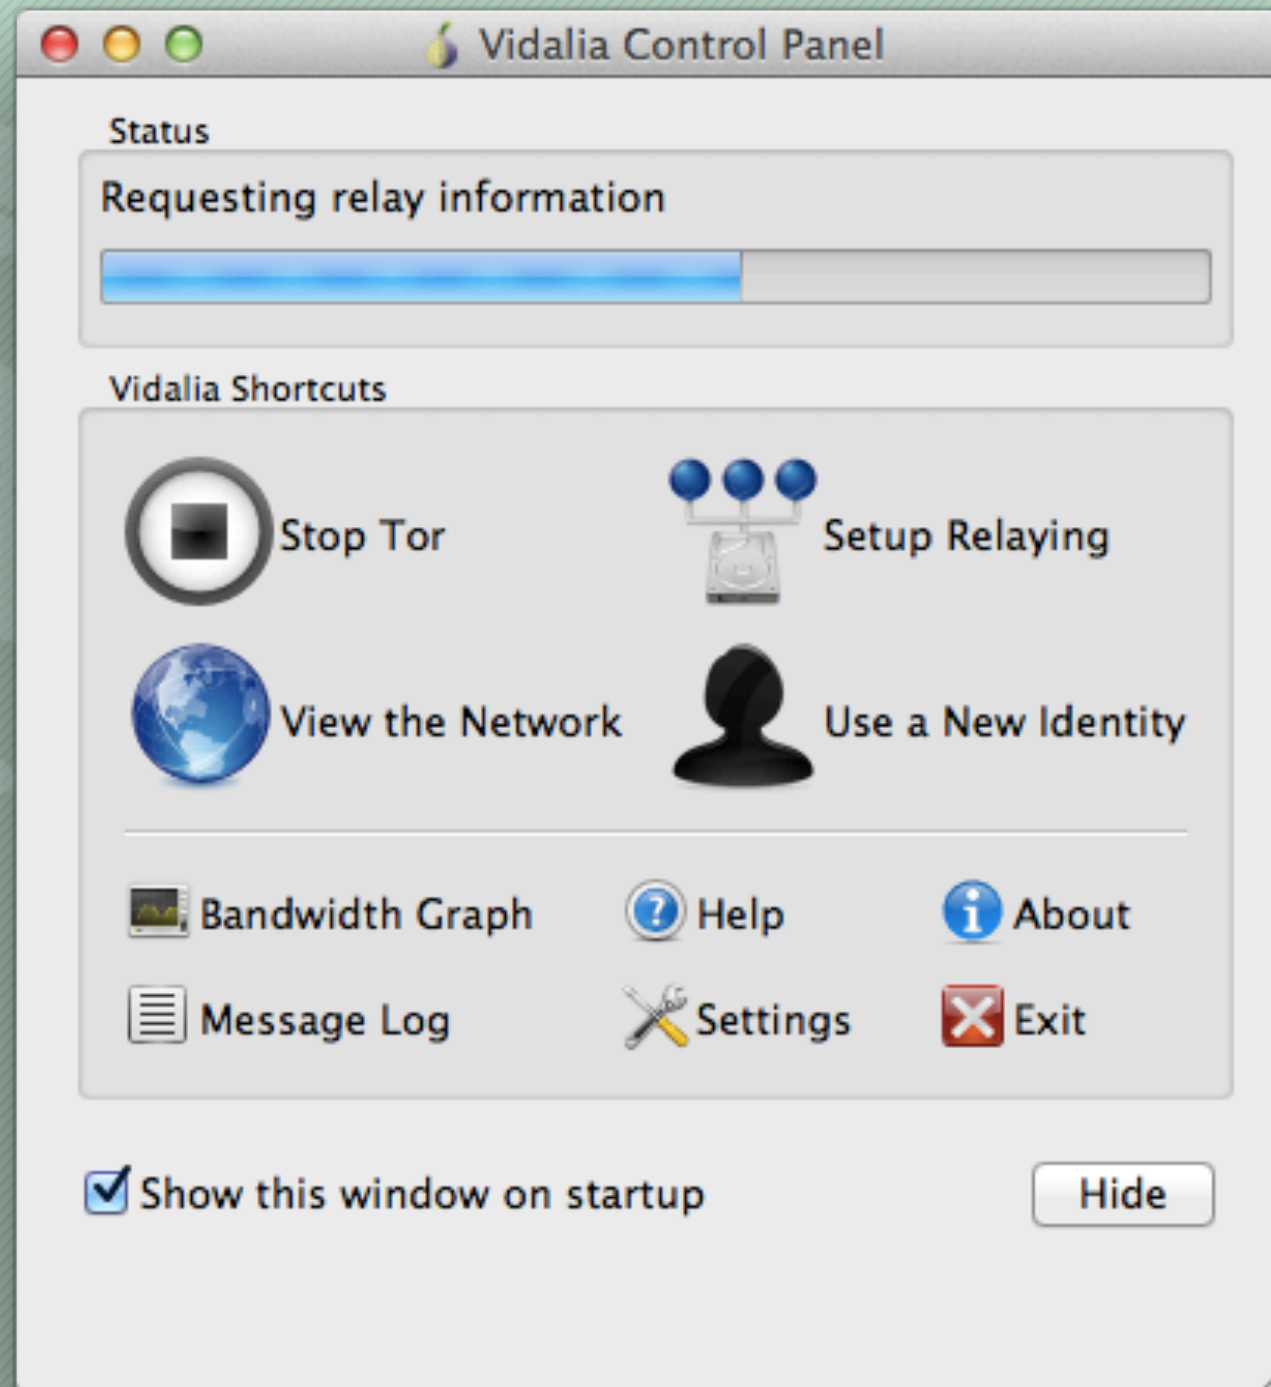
Vidalia Control Panel

Status

Requesting relay information

Vidalia Shortcuts

Stop Tor
Setup Relaying

View the Network
Use a New Identity

Bandwidth Graph
Help
About

Message Log
Settings
Exit

Show this window on startup
Hide